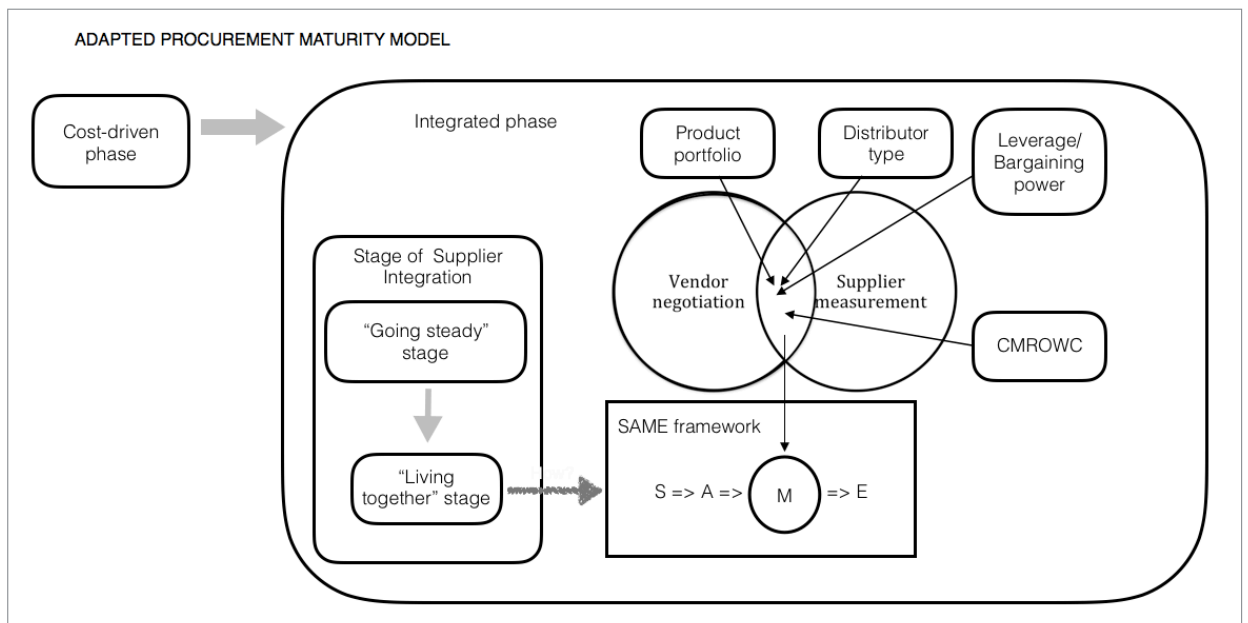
ADAPTED PROCUREMENT MATURITY MODEL

Cost-driven phase

Integrated phase

Product portfolio

Distributor type

Leverage/ Bargaining power

Stage of Supplier Integration

"Going steady" stage

"Living together" stage

Vendor negotiation

Supplier measurement

CMROWC

SAME framework

S => A => M => E